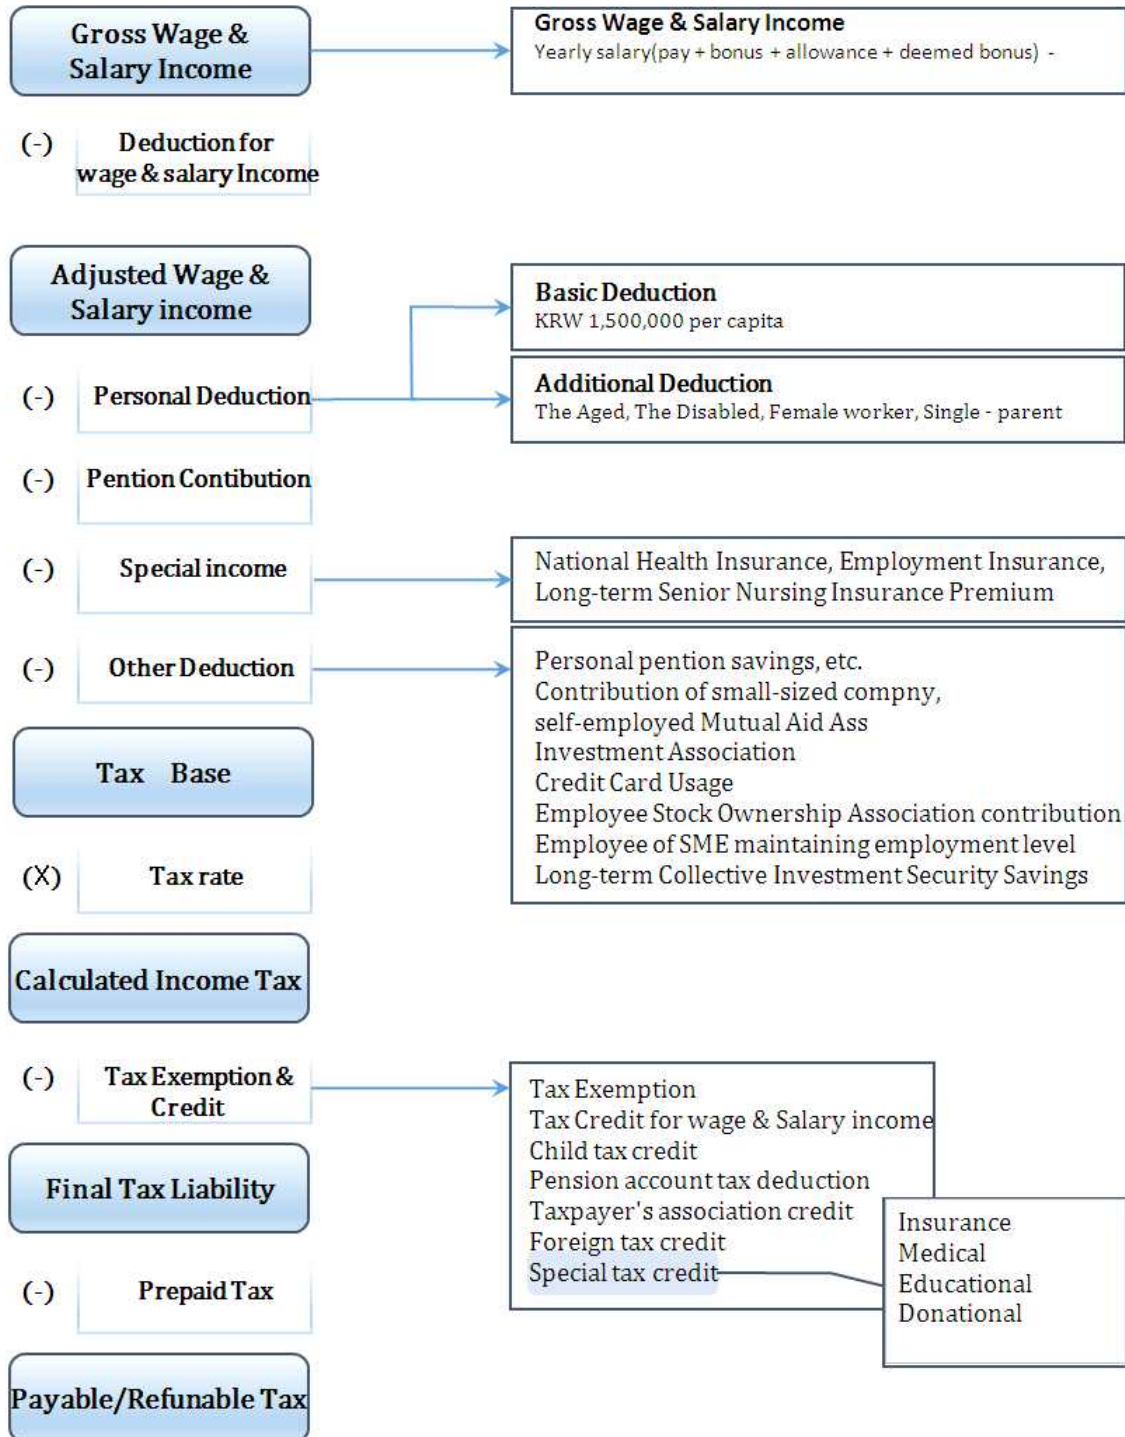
Gross Wage & Salary Income

Gross Wage & Salary Income
Yearly salary(pay + bonus + allowance + deemed bonus) -

(-) Deduction for wage & salary Income

Adjusted Wage & Salary income

Basic Deduction
KRW 1,500,000 per capita

(-) Personal Deduction

Additional Deduction
The Aged, The Disabled, Female worker, Single - parent

(-) Pention Contibution

(-) Special income

National Health Insurance, Employment Insurance, Long-term Senior Nursing Insurance Premium

(-) Other Deduction

Personal pention savings, etc.
Contribution of small-sized compny, self-employed Mutual Aid Ass
Investment Association
Credit Card Usage
Employee Stock Ownership Association contribution
Employee of SME maintaining employment level
Long-term Collective Investment Security Savings

Tax Base

(X) Tax rate

Calculated Income Tax

(-) Tax Exemption & Credit

Tax Exemption
Tax Credit for wage & Salary income
Child tax credit
Pension account tax deduction
Taxpayer's association credit
Foreign tax credit
Special tax credit

Insurance
Medical
Educational
Donational

Final Tax Liability

(-) Prepaid Tax

Payable/Refunable Tax